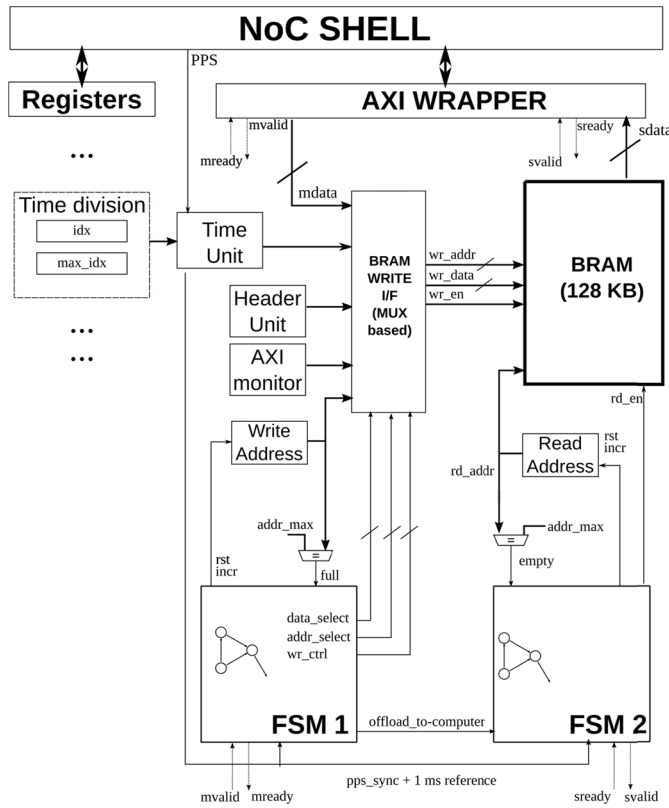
NoC SHELL

PPS

Registers

AXI WRAPPER

mvalid

mready

sready

svalid

sdata

mdata

...

Time division

idx

max_idx

Time Unit

BRAM WRITE I/F (MUX based)

wr_addr

wr_data

wr_en

BRAM (128 KB)

Header Unit

AXI monitor

...

...

Write Address

rd_en

rst incr

Read Address

rd_addr

addr_max

=

full

rst incr

addr_max

=

empty

data_select

addr_select

wr_ctrl

FSM 1

offload_to-computer

FSM 2

pps_sync + 1 ms reference

mvalid

mready

sready

svalid